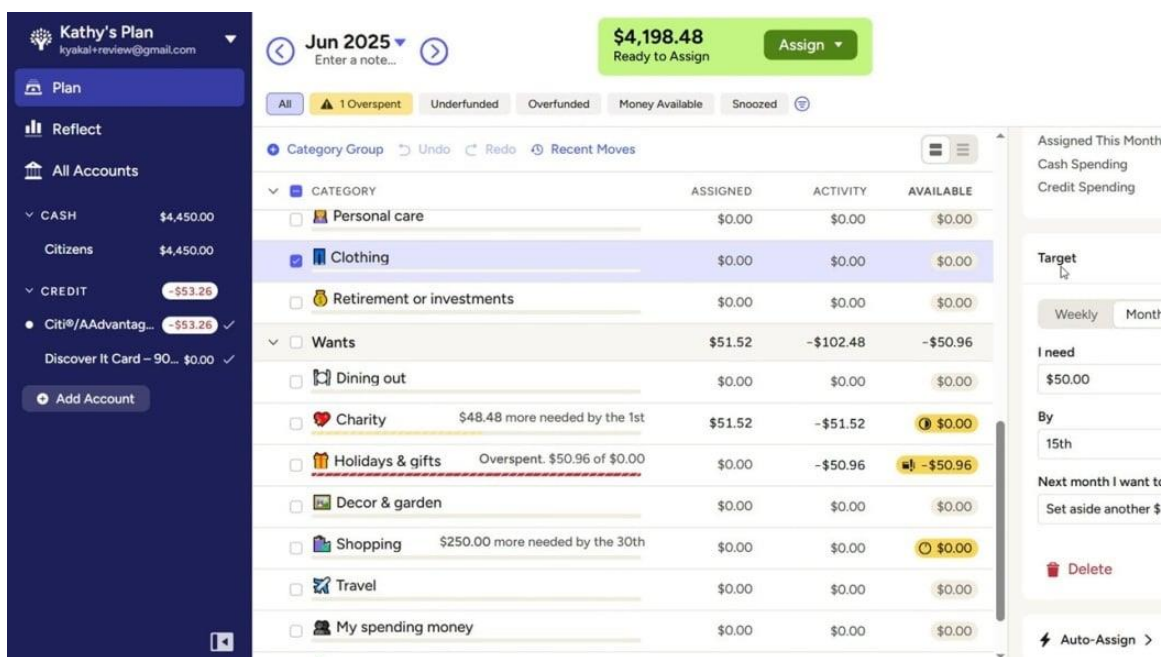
Kathy's Plan
kyakal+review@gmail.com

Plan

Reflect

All Accounts

CASH $4,450.00

Citizens $4,450.00

CREDIT -$53.26

Citi®/AAdvantag... -$53.26

Discover It Card – 90... $0.00

Add Account

Jun 2025
Enter a note...

$4,198.48
Ready to Assign

Assign

All | 1 Overspent | Underfunded | Overfunded | Money Available | Snoozed

Category Group | Undo | Redo | Recent Moves

| CATEGORY | ASSIGNED | ACTIVITY | AVAILABLE |
|---|---|---|---|
| Personal care | $0.00 | $0.00 | $0.00 |
| Clothing | $0.00 | $0.00 | $0.00 |
| Retirement or investments | $0.00 | $0.00 | $0.00 |
| Wants | $51.52 | -$102.48 | -$50.96 |
| Dining out | $0.00 | $0.00 | $0.00 |
| Charity $48.48 more needed by the 1st | $51.52 | -$51.52 | $0.00 |
| Holidays & gifts Overspent. $50.96 of $0.00 | $0.00 | -$50.96 | -$50.96 |
| Decor & garden | $0.00 | $0.00 | $0.00 |
| Shopping $250.00 more needed by the 30th | $0.00 | $0.00 | $0.00 |
| Travel | $0.00 | $0.00 | $0.00 |
| My spending money | $0.00 | $0.00 | $0.00 |

Assigned This Month
Cash Spending
Credit Spending

Target

Weekly | Month

I need
$50.00

By
15th

Next month I want to
Set aside another $

Delete

Auto-Assign